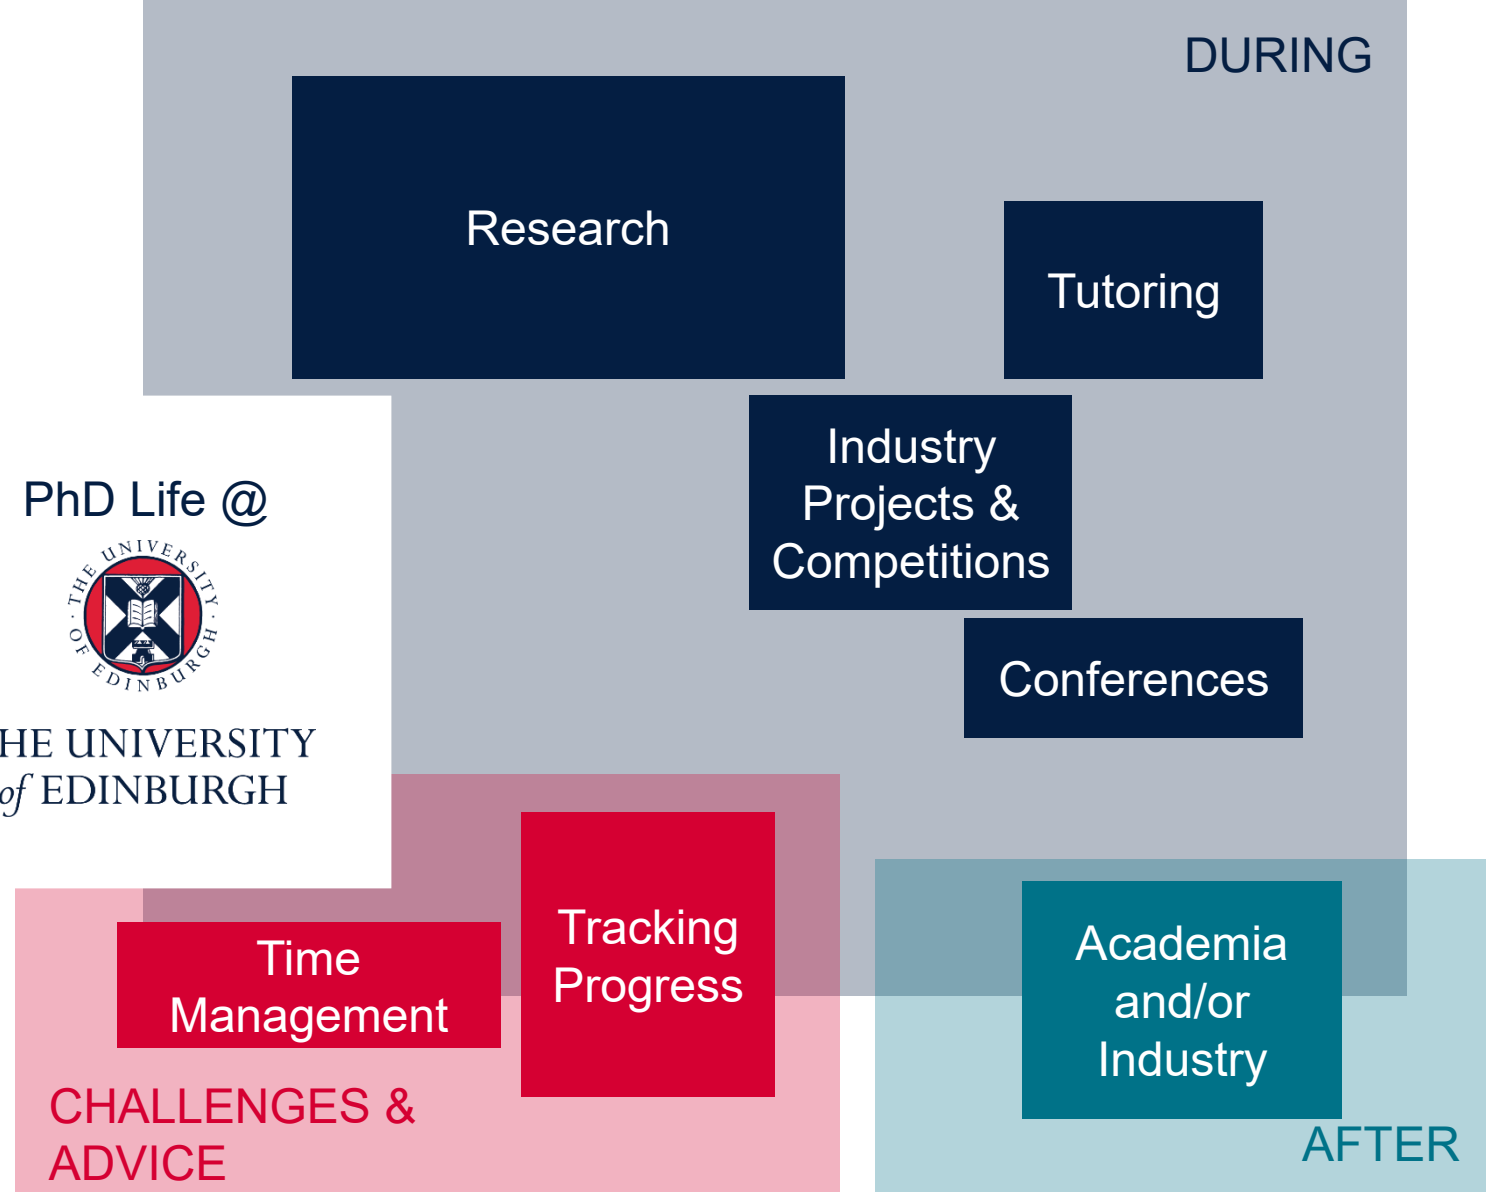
DURING

Research

Tutoring

Industry Projects & Competitions

Conferences

PhD Life @

THE UNIVERSITY OF EDINBURGH

HE UNIVERSITY
of EDINBURGH

Time Management

Tracking Progress

CHALLENGES & ADVICE

Academia and/or Industry

AFTER